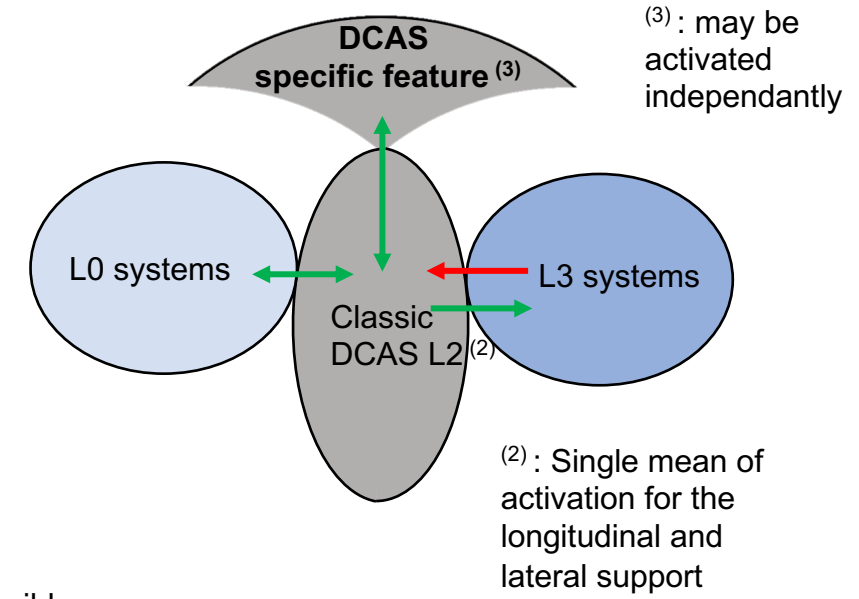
$^{(3)}$ : may be activated independantly

DCAS specific feature $^{(3)}$

L0 systems

Classic DCAS L2 $^{(2)}$

L3 systems

$^{(2)}$ : Single mean of activation for the longitudinal and lateral support

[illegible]